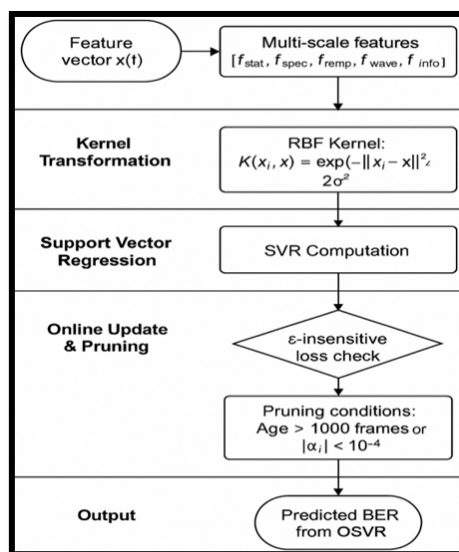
Feature vector x(t)

Multi-scale features $[f_{stat}, f_{spec}, f_{remp}, f_{wave}, f_{info}]$

Kernel Transformation

RBF Kernel: $K(x_i, x) = \exp(-\|x_i - x\|^2 / 2\sigma^2$

Support Vector Regression

SVR Computation

Online Update & Pruning

$\varepsilon$-insensitive loss check

Pruning conditions: Age > 1000 frames or $|\alpha_i| < 10^{-4}$

Output

Predicted BER from OSVR